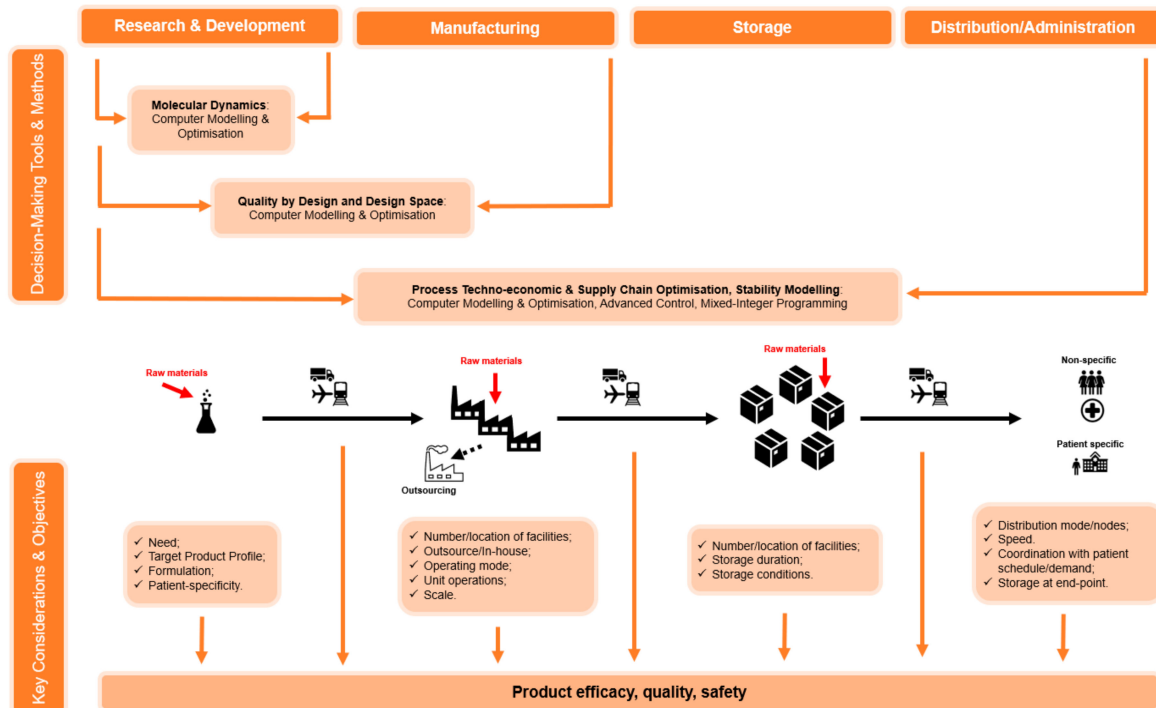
Research & Development

Manufacturing

Storage

Distribution/Administration

Decision-Making Tools & Methods

Molecular Dynamics: Computer Modelling & Optimisation

Quality by Design and Design Space: Computer Modelling & Optimisation

Process Techno-economic & Supply Chain Optimisation, Stability Modelling: Computer Modelling & Optimisation, Advanced Control, Mixed-Integer Programming

Raw materials

Raw materials

Outsourcing

Raw materials

Non-specific

Patient specific

Key Considerations & Objectives

✓ Need;
✓ Target Product Profile;
✓ Formulation;
✓ Patient-specificity.

✓ Number/location of facilities;
✓ Outsource/In-house;
✓ Operating mode;
✓ Unit operations;
✓ Scale.

✓ Number/location of facilities;
✓ Storage duration;
✓ Storage conditions.

✓ Distribution mode/nodes;
✓ Speed.
✓ Coordination with patient schedule/demand;
✓ Storage at end-point.

Product efficacy, quality, safety